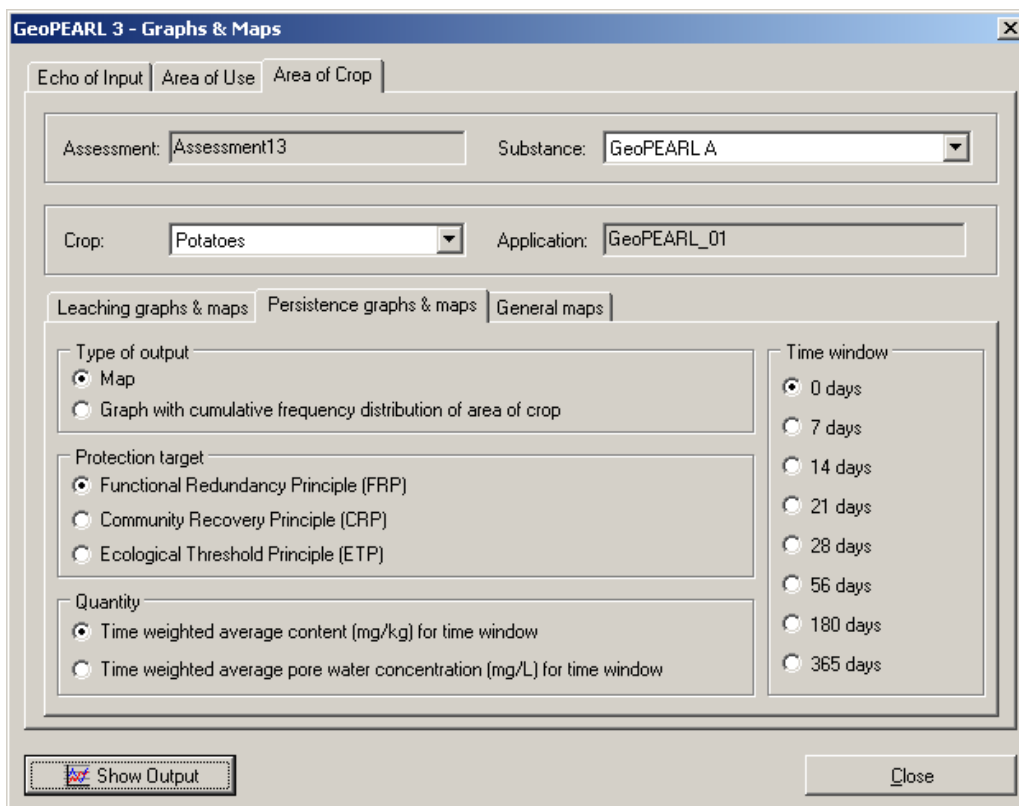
GeoPEARL 3 - Graphs & Maps

Echo of Input | Area of Use | Area of Crop

Assessment: Assessment13

Substance: GeoPEARL A

Crop: Potatoes

Application: GeoPEARL_01

Leaching graphs & maps | Persistence graphs & maps | General maps

Type of output
Map
Graph with cumulative frequency distribution of area of crop

Protection target
Functional Redundancy Principle (FRP)
Community Recovery Principle (CRP)
Ecological Threshold Principle (ETP)

Quantity
Time weighted average content (mg/kg) for time window
Time weighted average pore water concentration (mg/L) for time window

Time window
0 days
7 days
14 days
21 days
28 days
56 days
180 days
365 days

Show Output

Close